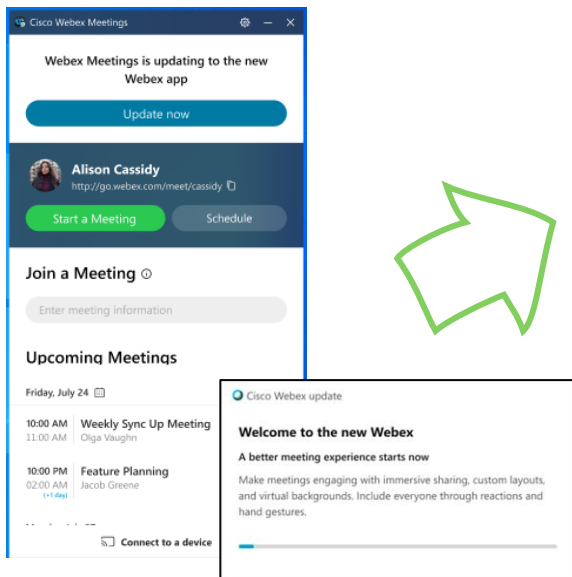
Cisco Webex Meetings

Webex Meetings is updating to the new Webex app

Update now

Alison Cassidy
http://go.webex.com/meet/cassidy

Start a Meeting
Schedule

Join a Meeting

Enter meeting information

Upcoming Meetings

Friday, July 24

10:00 AM
11:00 AM
Weekly Sync Up Meeting
Olga Vaughn

10:00 PM
02:00 AM
(+1 day)
Feature Planning
Jacob Greene

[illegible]

Connect to a device

Cisco Webex update

Welcome to the new Webex

A better meeting experience starts now

Make meetings engaging with immersive sharing, custom layouts, and virtual backgrounds. Include everyone through reactions and hand gestures.